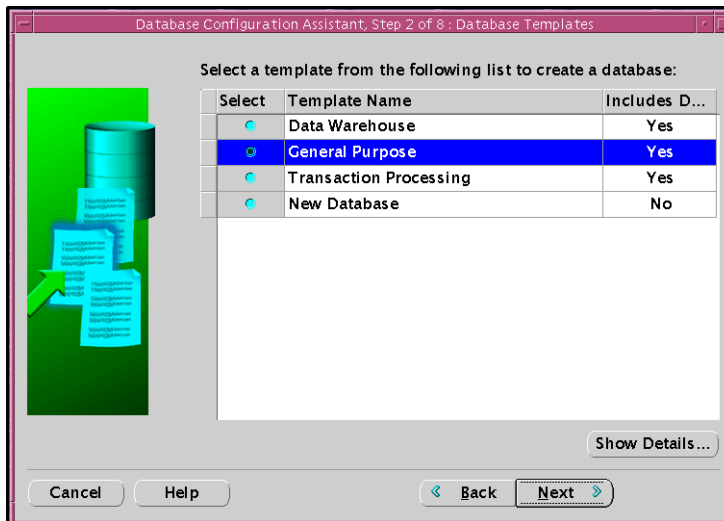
Database Configuration Assistant, Step 2 of 8 : Database Templates

Select a template from the following list to create a database:

| Select | Template Name | Includes D... |
|---|---|---|
| | Data Warehouse | Yes |
| | General Purpose | Yes |
| | Transaction Processing | Yes |
| | New Database | No |

Show Details...

Cancel

Help

Back

Next